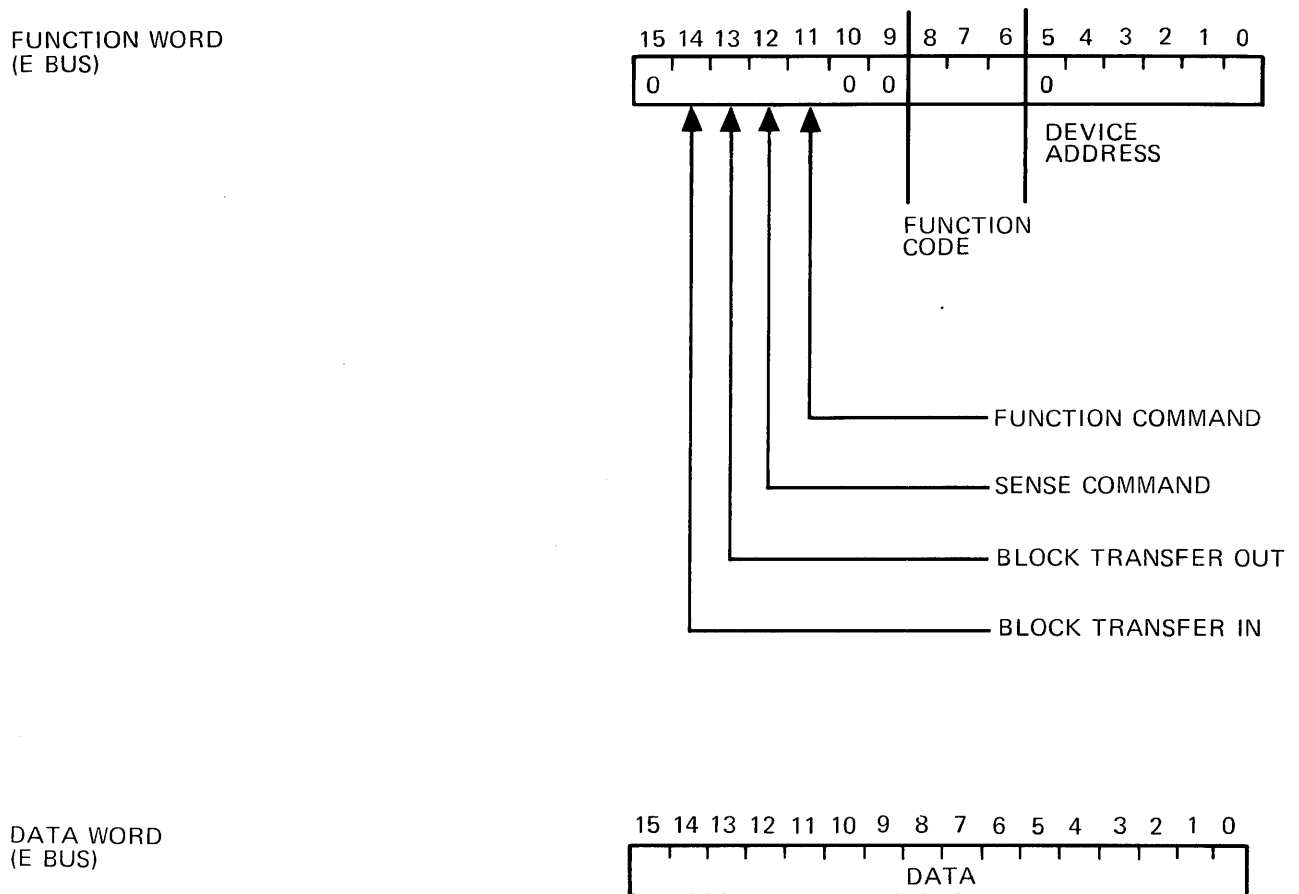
FUNCTION WORD
(E BUS)

15 14 13 12 11 10 9 8 7 6 5 4 3 2 1 0

0 0 0 0

DEVICE
ADDRESS

FUNCTION
CODE

FUNCTION COMMAND

SENSE COMMAND

BLOCK TRANSFER OUT

BLOCK TRANSFER IN

DATA WORD
(E BUS)

15 14 13 12 11 10 9 8 7 6 5 4 3 2 1 0

DATA